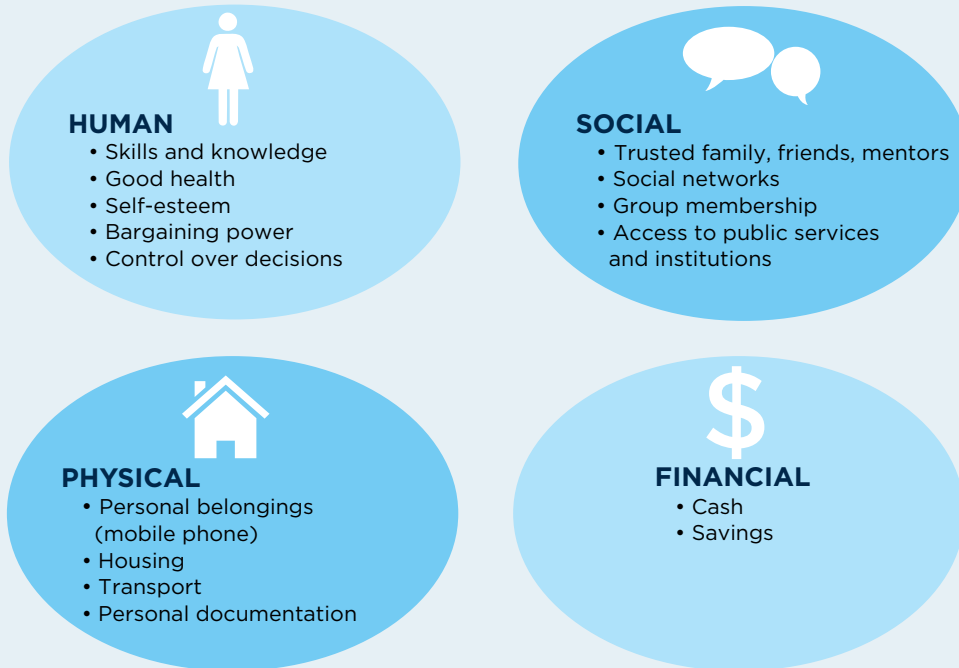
HUMAN
• Skills and knowledge
• Good health
• Self-esteem
• Bargaining power
• Control over decisions

SOCIAL
• Trusted family, friends, mentors
• Social networks
• Group membership
• Access to public services and institutions

$

PHYSICAL
• Personal belongings (mobile phone)
• Housing
• Transport
• Personal documentation

FINANCIAL
• Cash
• Savings